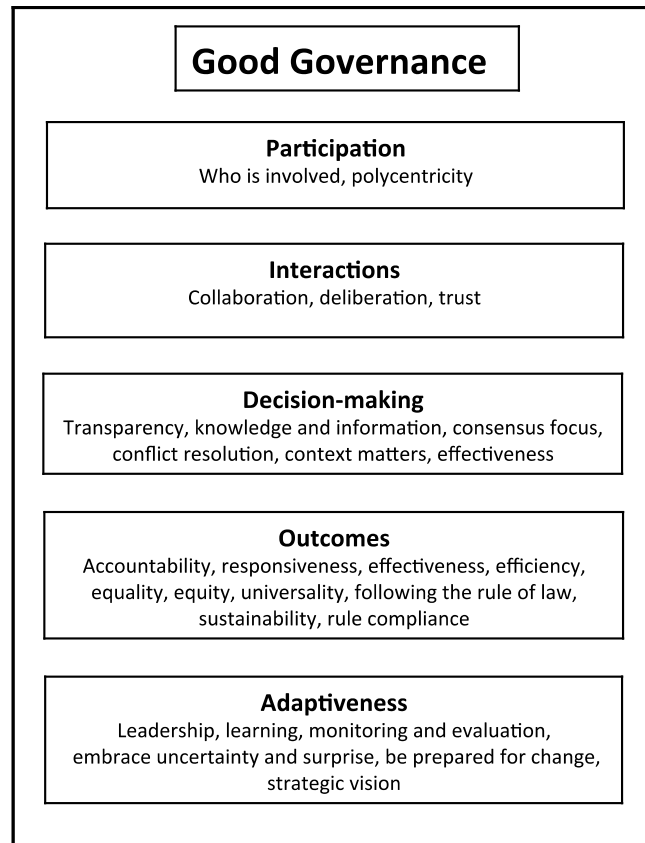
Good Governance

Participation
Who is involved, polycentricity

Interactions
Collaboration, deliberation, trust

Decision-making
Transparency, knowledge and information, consensus focus, conflict resolution, context matters, effectiveness

Outcomes
Accountability, responsiveness, effectiveness, efficiency, equality, equity, universality, following the rule of law, sustainability, rule compliance

Adaptiveness
Leadership, learning, monitoring and evaluation, embrace uncertainty and surprise, be prepared for change, strategic vision